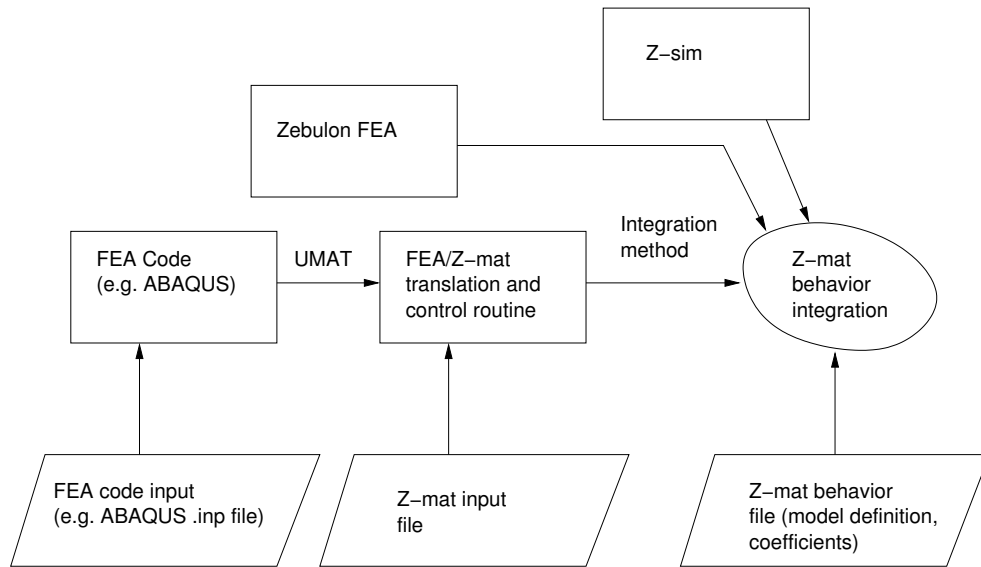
Z−sim

Zebulon FEA

Integration method

FEA Code (e.g. ABAQUS)

UMAT

FEA/Z−mat translation and control routine

Z−mat behavior integration

FEA code input (e.g. ABAQUS .inp file)

Z−mat input file

Z−mat behavior file (model definition, coefficients)